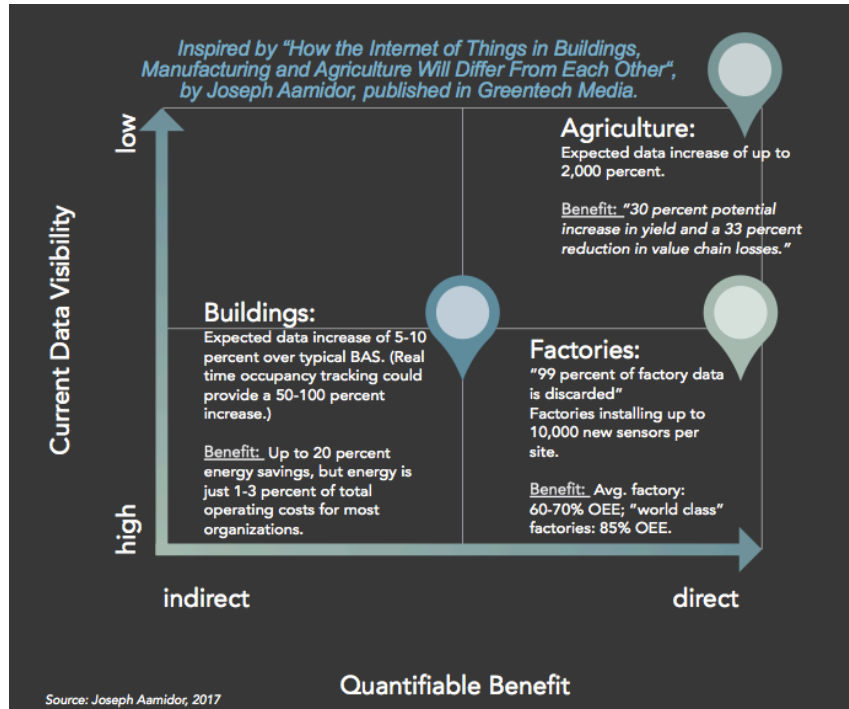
Inspired by "How the Internet of Things in Buildings, Manufacturing and Agriculture Will Differ From Each Other", by Joseph Aamidor, published in Greentech Media.

Current Data Visibility

low

high

Agriculture:
Expected data increase of up to 2,000 percent.

Benefit: "30 percent potential increase in yield and a 33 percent reduction in value chain losses."

Buildings:
Expected data increase of 5-10 percent over typical BAS. (Real time occupancy tracking could provide a 50-100 percent increase.)

Benefit: Up to 20 percent energy savings, but energy is just 1-3 percent of total operating costs for most organizations.

Factories:
"99 percent of factory data is discarded"
Factories installing up to 10,000 new sensors per site.

Benefit: Avg. factory: 60-70% OEE; "world class" factories: 85% OEE.

indirect

direct

Quantifiable Benefit

Source: Joseph Aamidor, 2017